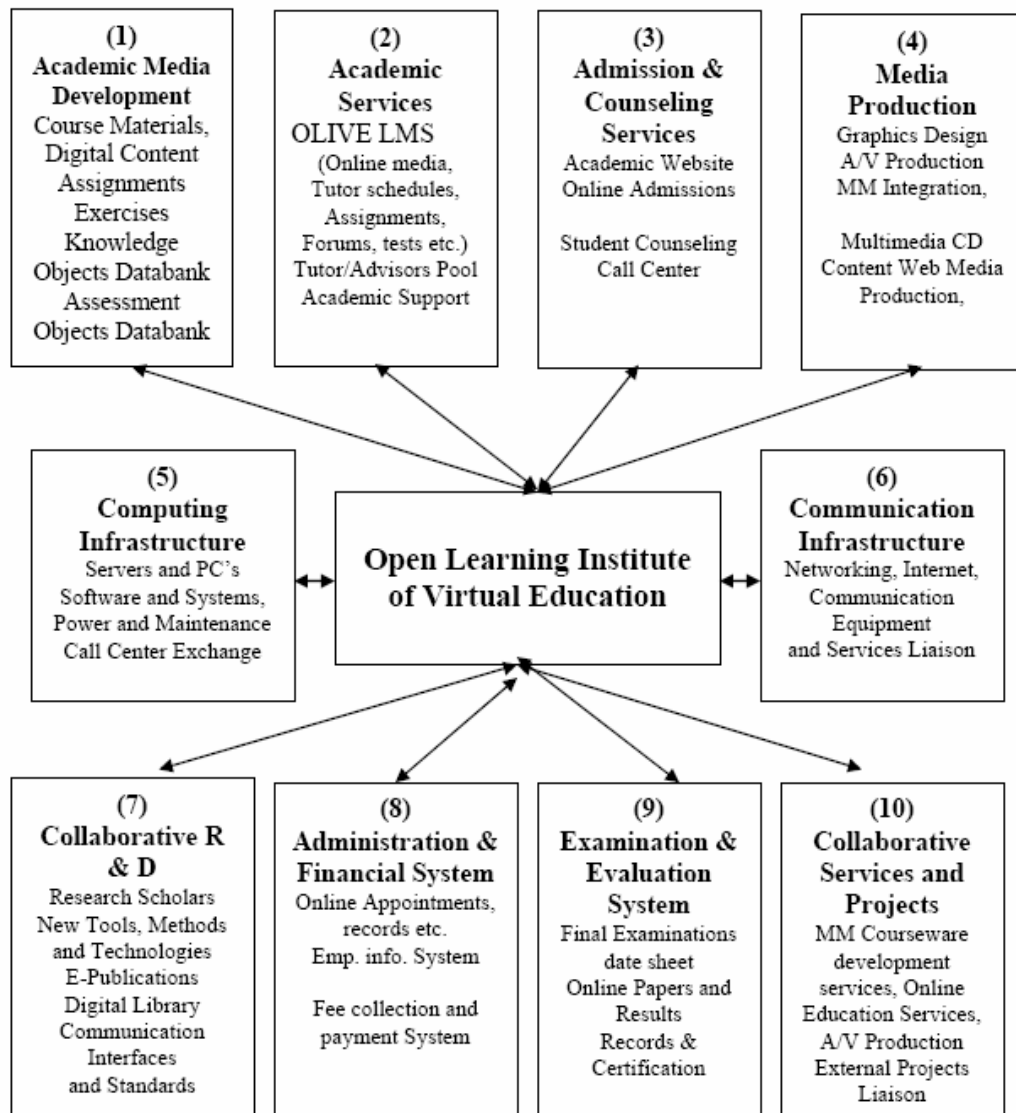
(1)
Academic Media Development
Course Materials, Digital Content Assignments Exercises Knowledge Objects Databank Assessment Objects Databank

(2)
Academic Services
OLIVE LMS
(Online media, Tutor schedules, Assignments, Forums, tests etc.)
Tutor/Advisors Pool
Academic Support

(3)
Admission & Counseling Services
Academic Website
Online Admissions

Student Counseling
Call Center

(4)
Media Production
Graphics Design
A/V Production
MM Integration,

Multimedia CD Content Web Media Production,

(5)
Computing Infrastructure
Servers and PC's
Software and Systems,
Power and Maintenance
Call Center Exchange

Open Learning Institute of Virtual Education

(6)
Communication Infrastructure
Networking, Internet, Communication Equipment and Services Liaison

(7)
Collaborative R & D
Research Scholars
New Tools, Methods and Technologies
E-Publications
Digital Library
Communication Interfaces and Standards

(8)
Administration & Financial System
Online Appointments, records etc.
Emp. info. System

Fee collection and payment System

(9)
Examination & Evaluation System
Final Examinations date sheet
Online Papers and Results
Records & Certification

(10)
Collaborative Services and Projects
MM Courseware development services, Online Education Services, A/V Production
External Projects Liaison